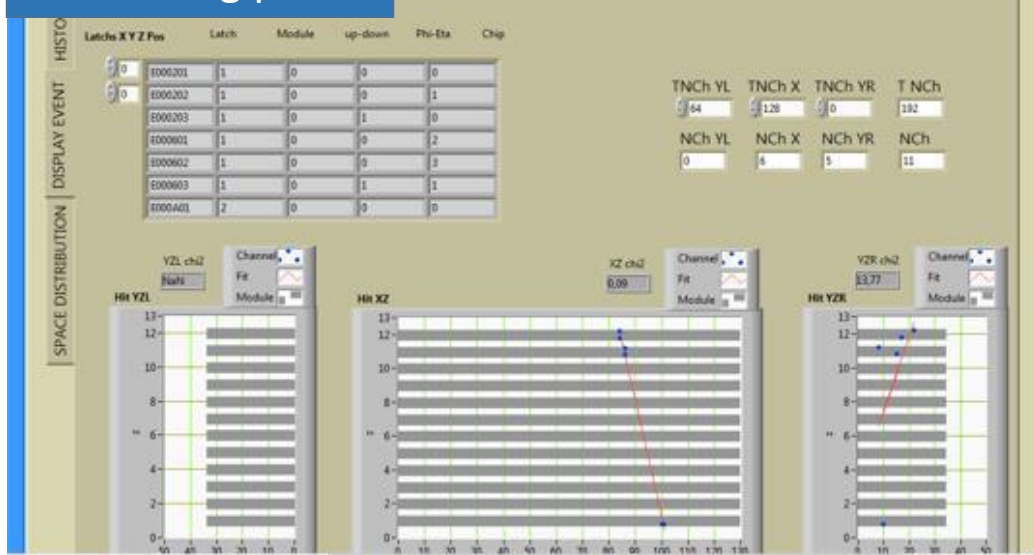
HISTO

DISPLAY EVENT

SPACE DISTRIBUTION

Latchs X Y Z Pos

Latch

Module

up-down

Phi-Eta

Chip

0

0

| | | | | |
|---|---|---|---|---|
| E000201 | 1 | 0 | 0 | 0 |
| E000202 | 1 | 0 | 0 | 1 |
| E000203 | 1 | 0 | 1 | 0 |
| E000601 | 1 | 0 | 0 | 2 |
| E000602 | 1 | 0 | 0 | 3 |
| E000603 | 1 | 0 | 1 | 1 |
| E000A01 | 2 | 0 | 0 | 0 |

| TNCh YL | TNCh X | TNCh YR | T NCh |
|---|---|---|---|
| 64 | 128 | 0 | 192 |
| NCh YL | NCh X | NCh YR | NCh |
| 0 | 6 | 5 | 11 |

YZL chi2
NaN
Channel
Fit
Module
Hit YZL
13 12 10 8 6 4 2 0
50 40 30 20 10 0

XZ chi2
0,09
Channel
Fit
Module
Hit XZ
13 12 10 8 6 4 2 0
0 10 20 30 40 50 60 70 80 90 100 110 120 130

YZR chi2
13,77
Channel
Fit
Module
Hit YZR
13 12 10 8 6 4 2 0
0 10 20 30 40 50